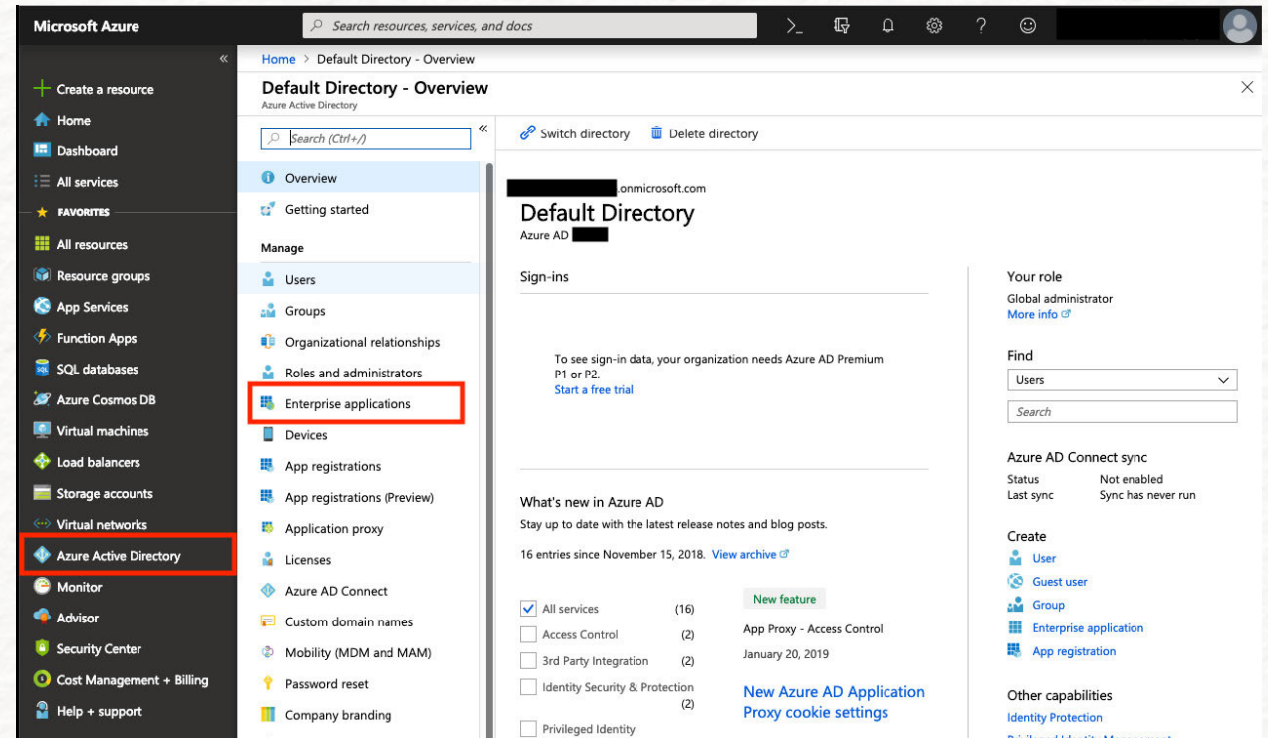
Microsoft Azure

Search resources, services, and docs

«

Create a resource
Home
Dashboard
All services
FAVORITES
All resources
Resource groups
App Services
Function Apps
SQL databases
Azure Cosmos DB
Virtual machines
Load balancers
Storage accounts
Virtual networks
Azure Active Directory
Monitor
Advisor
Security Center
Cost Management + Billing
Help + support

Home > Default Directory - Overview

Default Directory - Overview
Azure Active Directory

Search (Ctrl+/)

«

Overview
Getting started
Manage
Users
Groups
Organizational relationships
Roles and administrators
Enterprise applications
Devices
App registrations
App registrations (Preview)
Application proxy
Licenses
Azure AD Connect
Custom domain names
Mobility (MDM and MAM)
Password reset
Company branding

Switch directory
Delete directory

.onmicrosoft.com
Default Directory
Azure AD

Sign-ins

To see sign-in data, your organization needs Azure AD Premium P1 or P2.
Start a free trial

What's new in Azure AD
Stay up to date with the latest release notes and blog posts.

16 entries since November 15, 2018. View archive

| | |
|---|---|
| All services | (16) |
| Access Control | (2) |
| 3rd Party Integration | (2) |
| Identity Security & Protection | (2) |
| Privileged Identity | |

New feature
App Proxy - Access Control
January 20, 2019
New Azure AD Application Proxy cookie settings

Your role
Global administrator
More info

Find
Users
Search

Azure AD Connect sync
Status Not enabled
Last sync Sync has never run

Create
User
Guest user
Group
Enterprise application
App registration

Other capabilities
Identity Protection